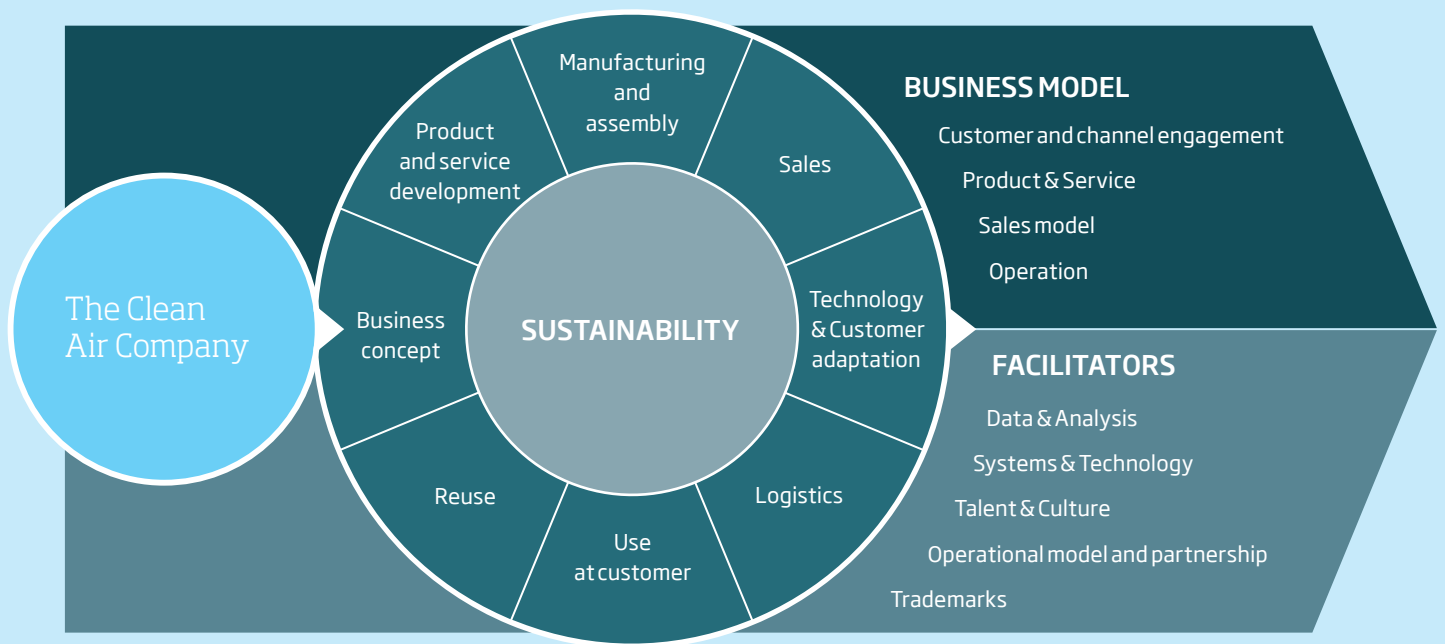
The Clean Air Company

Manufacturing and assembly

Product and service development

Sales

Business concept

SUSTAINABILITY

Technology & Customer adaptation

Reuse

Logistics

Use at customer

BUSINESS MODEL
Customer and channel engagement
Product & Service
Sales model
Operation

FACILITATORS
Data & Analysis
Systems & Technology
Talent & Culture
Operational model and partnership
Trademarks